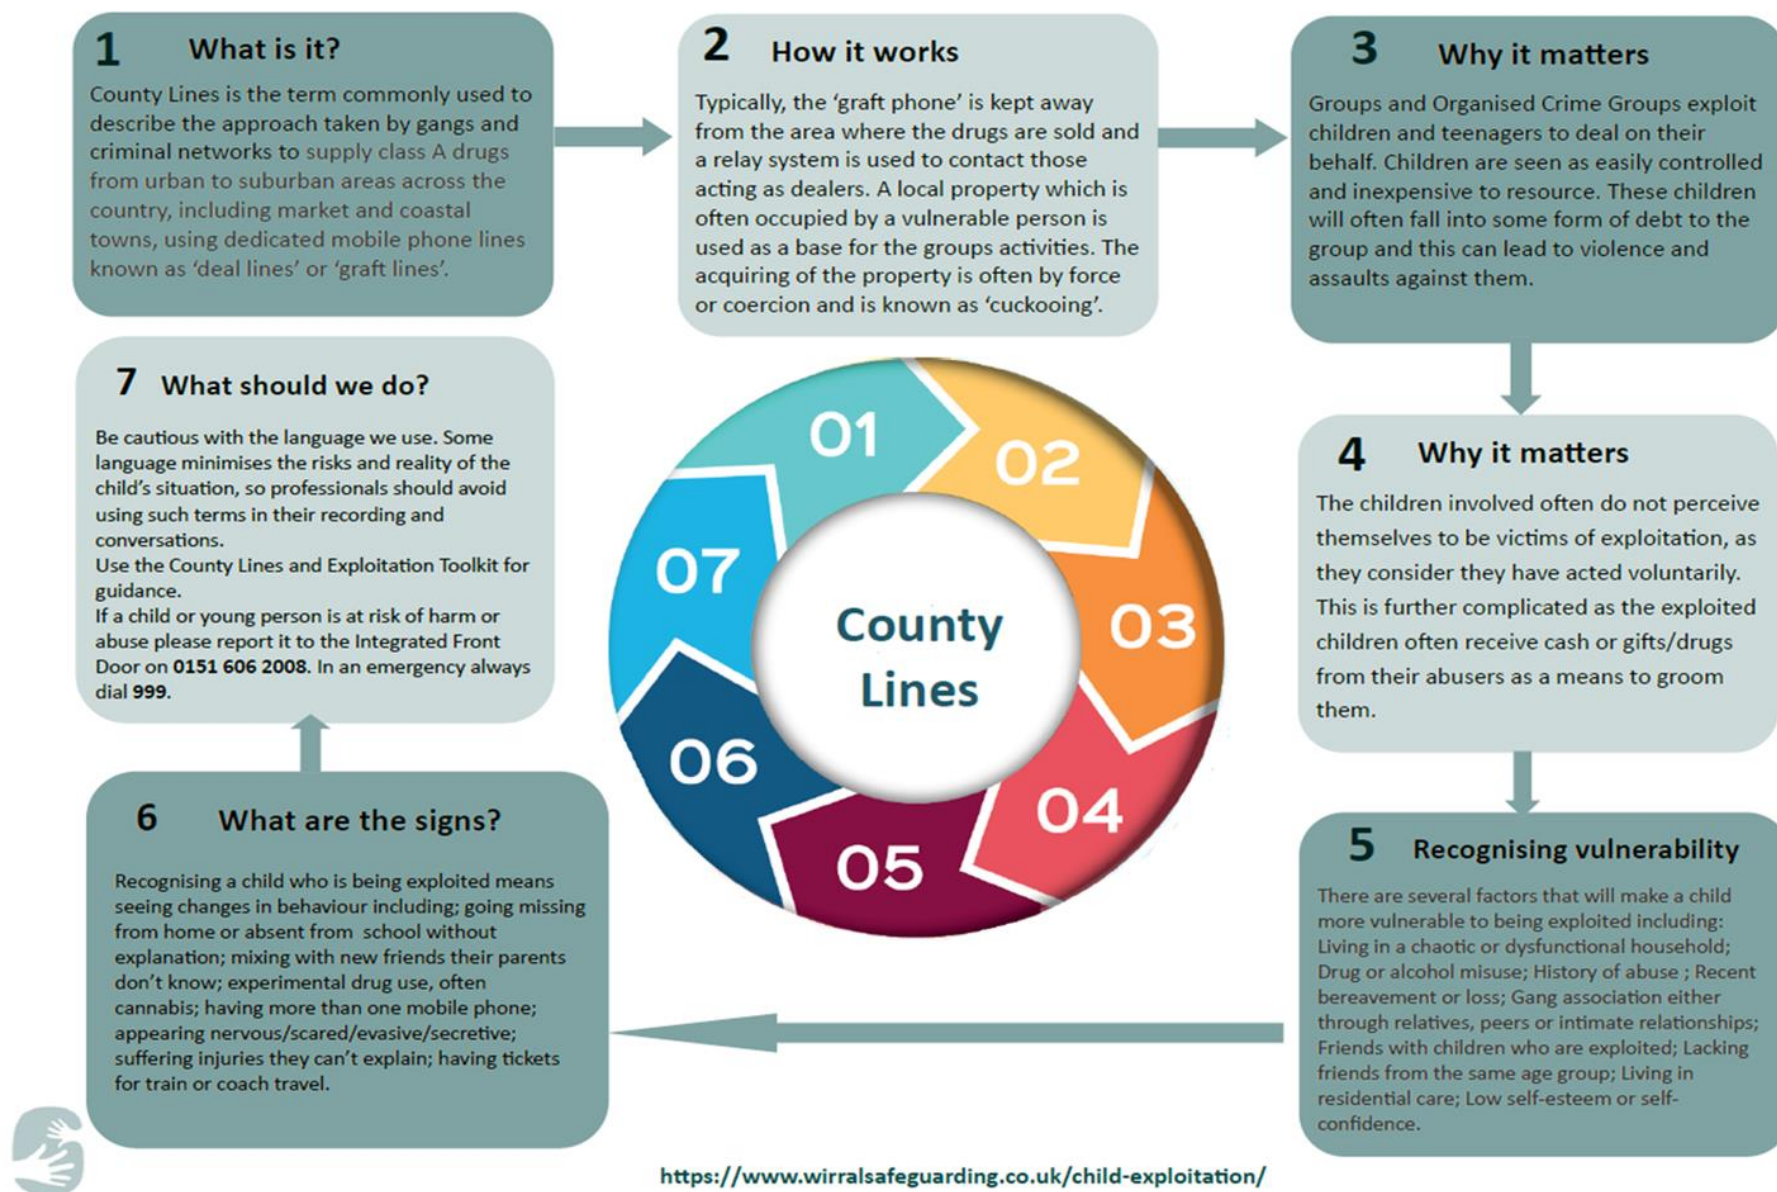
1 What is it?

County Lines is the term commonly used to describe the approach taken by gangs and criminal networks to supply class A drugs from urban to suburban areas across the country, including market and coastal towns, using dedicated mobile phone lines known as 'deal lines' or 'graft lines'.

2 How it works

Typically, the 'graft phone' is kept away from the area where the drugs are sold and a relay system is used to contact those acting as dealers. A local property which is often occupied by a vulnerable person is used as a base for the groups activities. The acquiring of the property is often by force or coercion and is known as 'cuckooing'.

3 Why it matters

Groups and Organised Crime Groups exploit children and teenagers to deal on their behalf. Children are seen as easily controlled and inexpensive to resource. These children will often fall into some form of debt to the group and this can lead to violence and assaults against them.

4 Why it matters

The children involved often do not perceive themselves to be victims of exploitation, as they consider they have acted voluntarily. This is further complicated as the exploited children often receive cash or gifts/drugs from their abusers as a means to groom them.

5 Recognising vulnerability

There are several factors that will make a child more vulnerable to being exploited including: Living in a chaotic or dysfunctional household; Drug or alcohol misuse; History of abuse ; Recent bereavement or loss; Gang association either through relatives, peers or intimate relationships; Friends with children who are exploited; Lacking friends from the same age group; Living in residential care; Low self-esteem or self-confidence.

6 What are the signs?

Recognising a child who is being exploited means seeing changes in behaviour including; going missing from home or absent from school without explanation; mixing with new friends their parents don't know; experimental drug use, often cannabis; having more than one mobile phone; appearing nervous/scared/evasive/secretive; suffering injuries they can't explain; having tickets for train or coach travel.

7 What should we do?

Be cautious with the language we use. Some language minimises the risks and reality of the child's situation, so professionals should avoid using such terms in their recording and conversations.
Use the County Lines and Exploitation Toolkit for guidance.
If a child or young person is at risk of harm or abuse please report it to the Integrated Front Door on 0151 606 2008. In an emergency always dial 999.

01 02 03 04 05 06 07

County Lines

https://www.wirralsafeguarding.co.uk/child-exploitation/